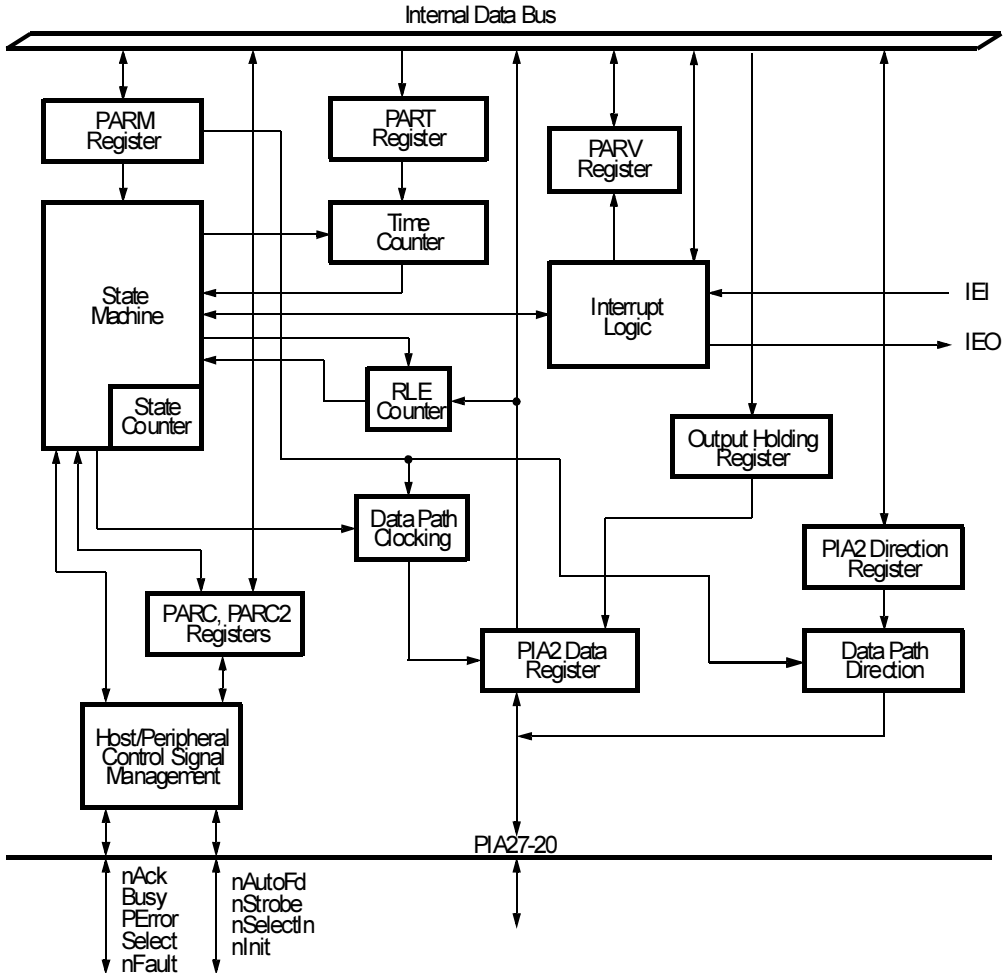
Internal Data Bus

PARM Register

PART Register

PARV Register

Time Counter

State Machine

Interrupt Logic

IEI

IEO

RLE Counter

State Counter

Output Holding Register

Data Path Clocking

PIA2 Direction Register

PARC, PARC2 Registers

PIA2 Data Register

Data Path Direction

Host/Peripheral Control Signal Management

PIA27-20

nAck
Busy
PError
Select
nFault

nAutoFd
nStrobe
nSelectIn
nInit